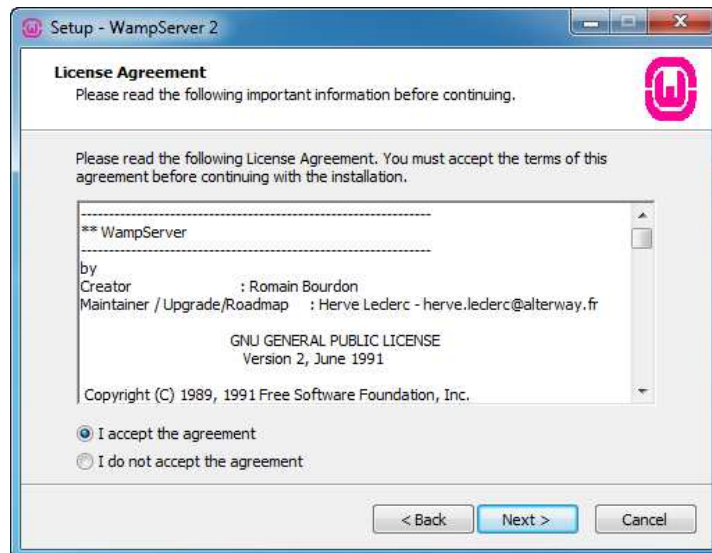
Setup - WampServer 2

License Agreement
Please read the following important information before continuing.

Please read the following License Agreement. You must accept the terms of this agreement before continuing with the installation.

----------------------------------------------------------------
** WampServer
----------------------------------------------------------------
by
Creator : Romain Bourdon
Maintainer / Upgrade/Roadmap : Herve Leclerc - herve.leclerc@alterway.fr

GNU GENERAL PUBLIC LICENSE
Version 2, June 1991

Copyright (C) 1989, 1991 Free Software Foundation, Inc.

I accept the agreement
I do not accept the agreement

< Back
Next >
Cancel